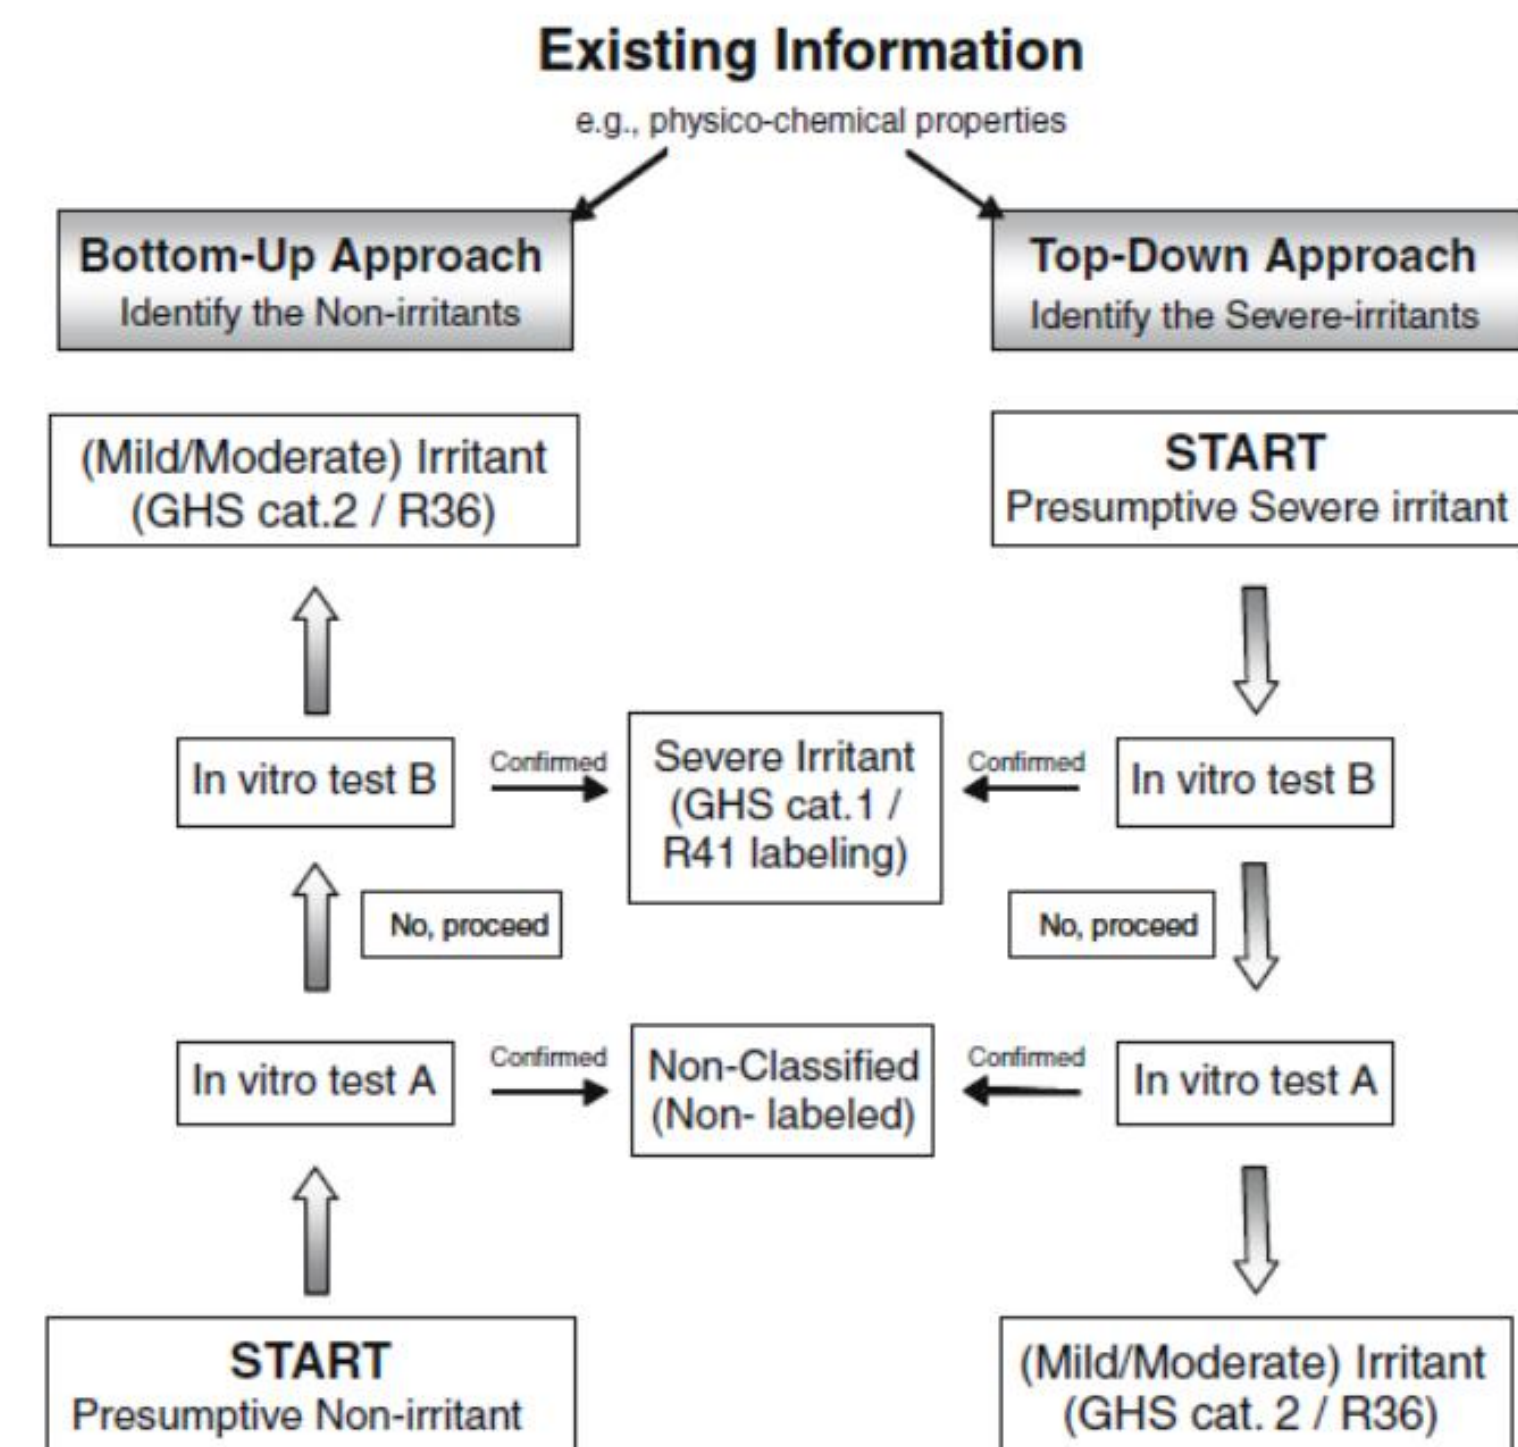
Existing Information

e.g., physico-chemical properties

Bottom-Up Approach
Identify the Non-irritants

Top-Down Approach
Identify the Severe-irritants

(Mild/Moderate) Irritant
(GHS cat.2 / R36)

START
Presumptive Severe irritant

In vitro test B

Confirmed

Severe Irritant
(GHS cat.1 / R41 labeling)

Confirmed

In vitro test B

No, proceed

No, proceed

In vitro test A

Confirmed

Non-Classified
(Non- labeled)

Confirmed

In vitro test A

START
Presumptive Non-irritant

(Mild/Moderate) Irritant
(GHS cat. 2 / R36)